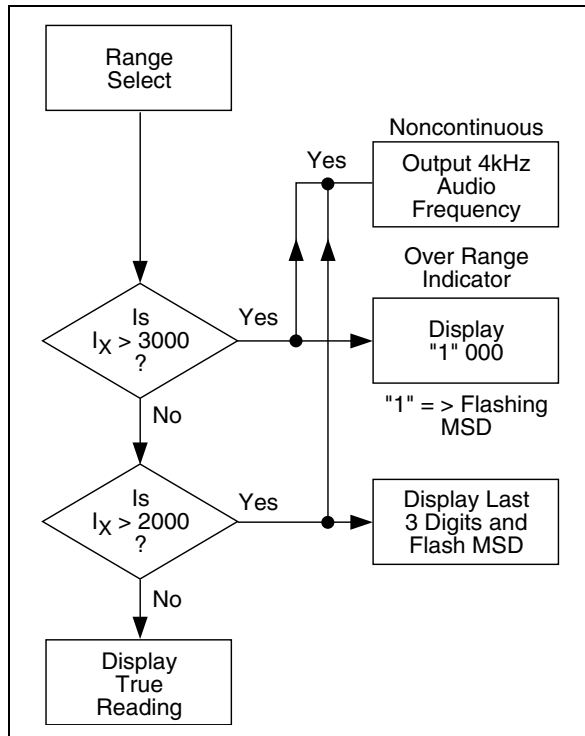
Range Select

Noncontinuous

Yes

Output 4kHz Audio Frequency

Over Range Indicator

Is $I_X > 3000$ ?

Yes

Display "1" 000

"1" = > Flashing MSD

No

Is $I_X > 2000$ ?

Yes

Display Last 3 Digits and Flash MSD

No

Display True Reading